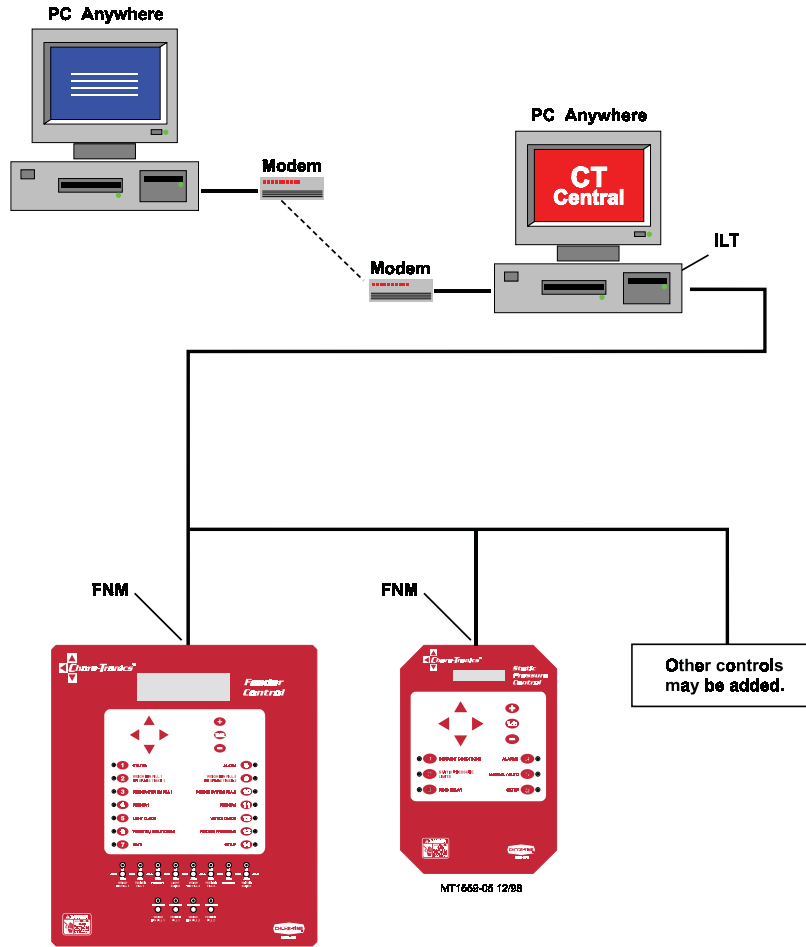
PC Anywhere

Modem

PC Anywhere

CT Central

ILT

Modem

FNM

FNM

Chore-Tronics

Feeder Control

1 STATUS
2 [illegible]
3 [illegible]
4 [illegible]
5 LIGHT CLOCK
6 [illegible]
7 DATE

ALARM 8
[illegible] 9
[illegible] 10
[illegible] 11
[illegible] 12
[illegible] 13
SETUP 14

Chore-Tronics

Static Pressure Control

Other controls may be added.

MT1559-05 12/98